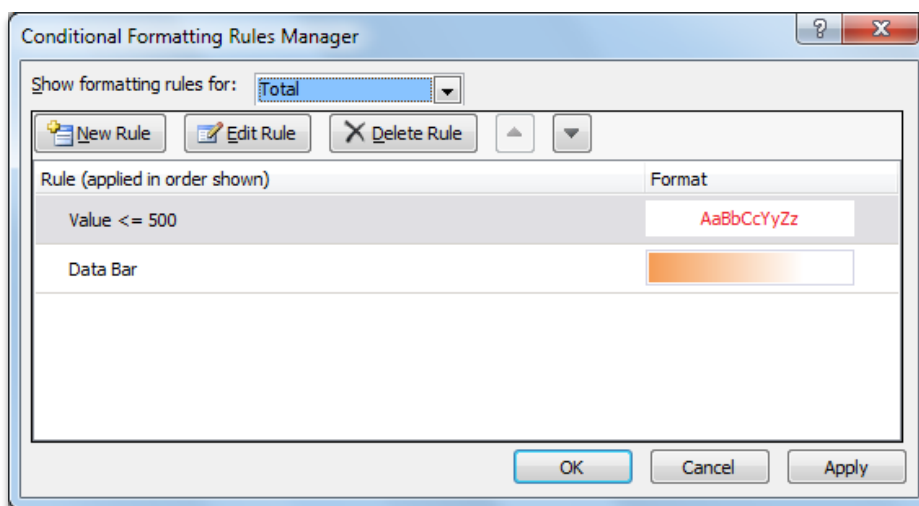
Conditional Formatting Rules Manager

?

X

Show formatting rules for: Total

New Rule

Edit Rule

Delete Rule

| Rule (applied in order shown) | Format |
|---|---|
| Value <= 500 | AaBbCcYyZz |
| Data Bar | |

OK

Cancel

Apply